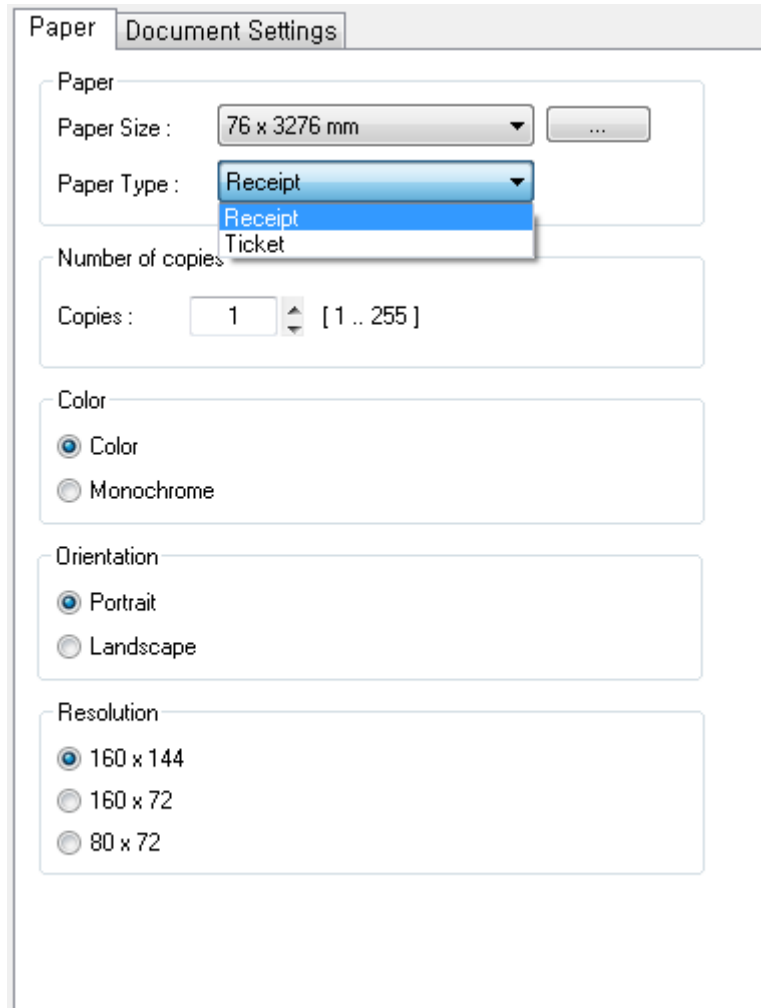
Paper Document Settings

Paper

Paper Size : 76 x 3276 mm ...

Paper Type : Receipt

Receipt
Ticket

Number of copies

Copies : 1 [ 1 .. 255 ]

Color

Color

Monochrome

Orientation

Portrait

Landscape

Resolution

160 x 144

160 x 72

80 x 72